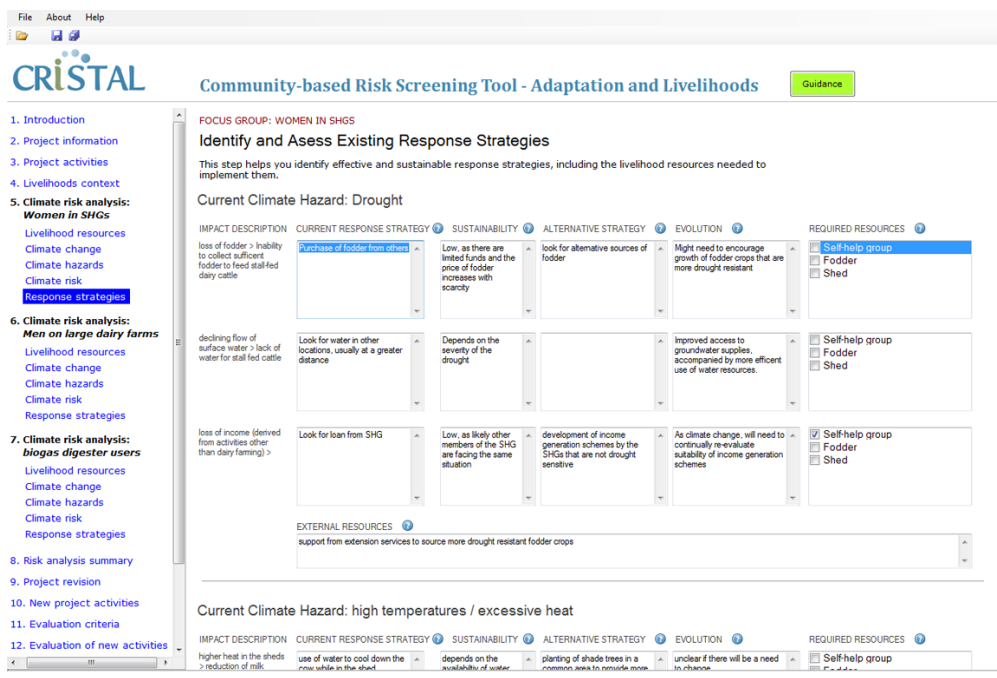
File About Help

CRiSTAL

Community-based Risk Screening Tool - Adaptation and Livelihoods

Guidance

1. Introduction
2. Project information
3. Project activities
4. Livelihoods context
5. Climate risk analysis: Women in SHGs
Livelihood resources
Climate change
Climate hazards
Climate risk
Response strategies
6. Climate risk analysis: Men on large dairy farms
Livelihood resources
Climate change
Climate hazards
Climate risk
Response strategies
7. Climate risk analysis: biogas digester users
Livelihood resources
Climate change
Climate hazards
Climate risk
Response strategies
8. Risk analysis summary
9. Project revision
10. New project activities
11. Evaluation criteria
12. Evaluation of new activities

FOCUS GROUP: WOMEN IN SHGS

Identify and Asess Existing Response Strategies

This step helps you identify effective and sustainable response strategies, including the livelihood resources needed to implement them.

Current Climate Hazard: Drought

| IMPACT DESCRIPTION | CURRENT RESPONSE STRATEGY | SUSTAINABILITY | ALTERNATIVE STRATEGY | EVOLUTION | REQUIRED RESOURCES |
|---|---|---|---|---|---|
| loss of fodder > Inability to collect sufficent fodder to feed stall-fed dairy cattle | Purchase of fodder from others | Low, as there are limited funds and the price of fodder increases with scarcity | look for alternative sources of fodder | Might need to encourage growth of fodder crops that are more drought resistant | Self-help group, Fodder, Shed |
| declining flow of surface water > lack of water for stall fed cattle | Look for water in other locations, usually at a greater distance | Depends on the severity of the drought | | Improved access to groundwater supplies, accompanied by more efficent use of water resources. | Self-help group, Fodder, Shed |
| loss of income (derived from activities other than dairy farming) > | Look for loan from SHG | Low, as likely other members of the SHG are facing the same situation | development of income generation schemes by the SHGs that are not drought sensitive | As climate change, will need to continually re-evaluate suitability of income generation schemes | Self-help group, Fodder, Shed |

EXTERNAL RESOURCES
support from extension services to source more drought resistant fodder crops

Current Climate Hazard: high temperatures / excessive heat

| IMPACT DESCRIPTION | CURRENT RESPONSE STRATEGY | SUSTAINABILITY | ALTERNATIVE STRATEGY | EVOLUTION | REQUIRED RESOURCES |
|---|---|---|---|---|---|
| higher heat in the sheds > reduction of milk | use of water to cool down the cow while in the shed | depends on the availabilty of water | planting of shade trees in a common area to provide more | unclear if there will be a need to change | Self-help group |